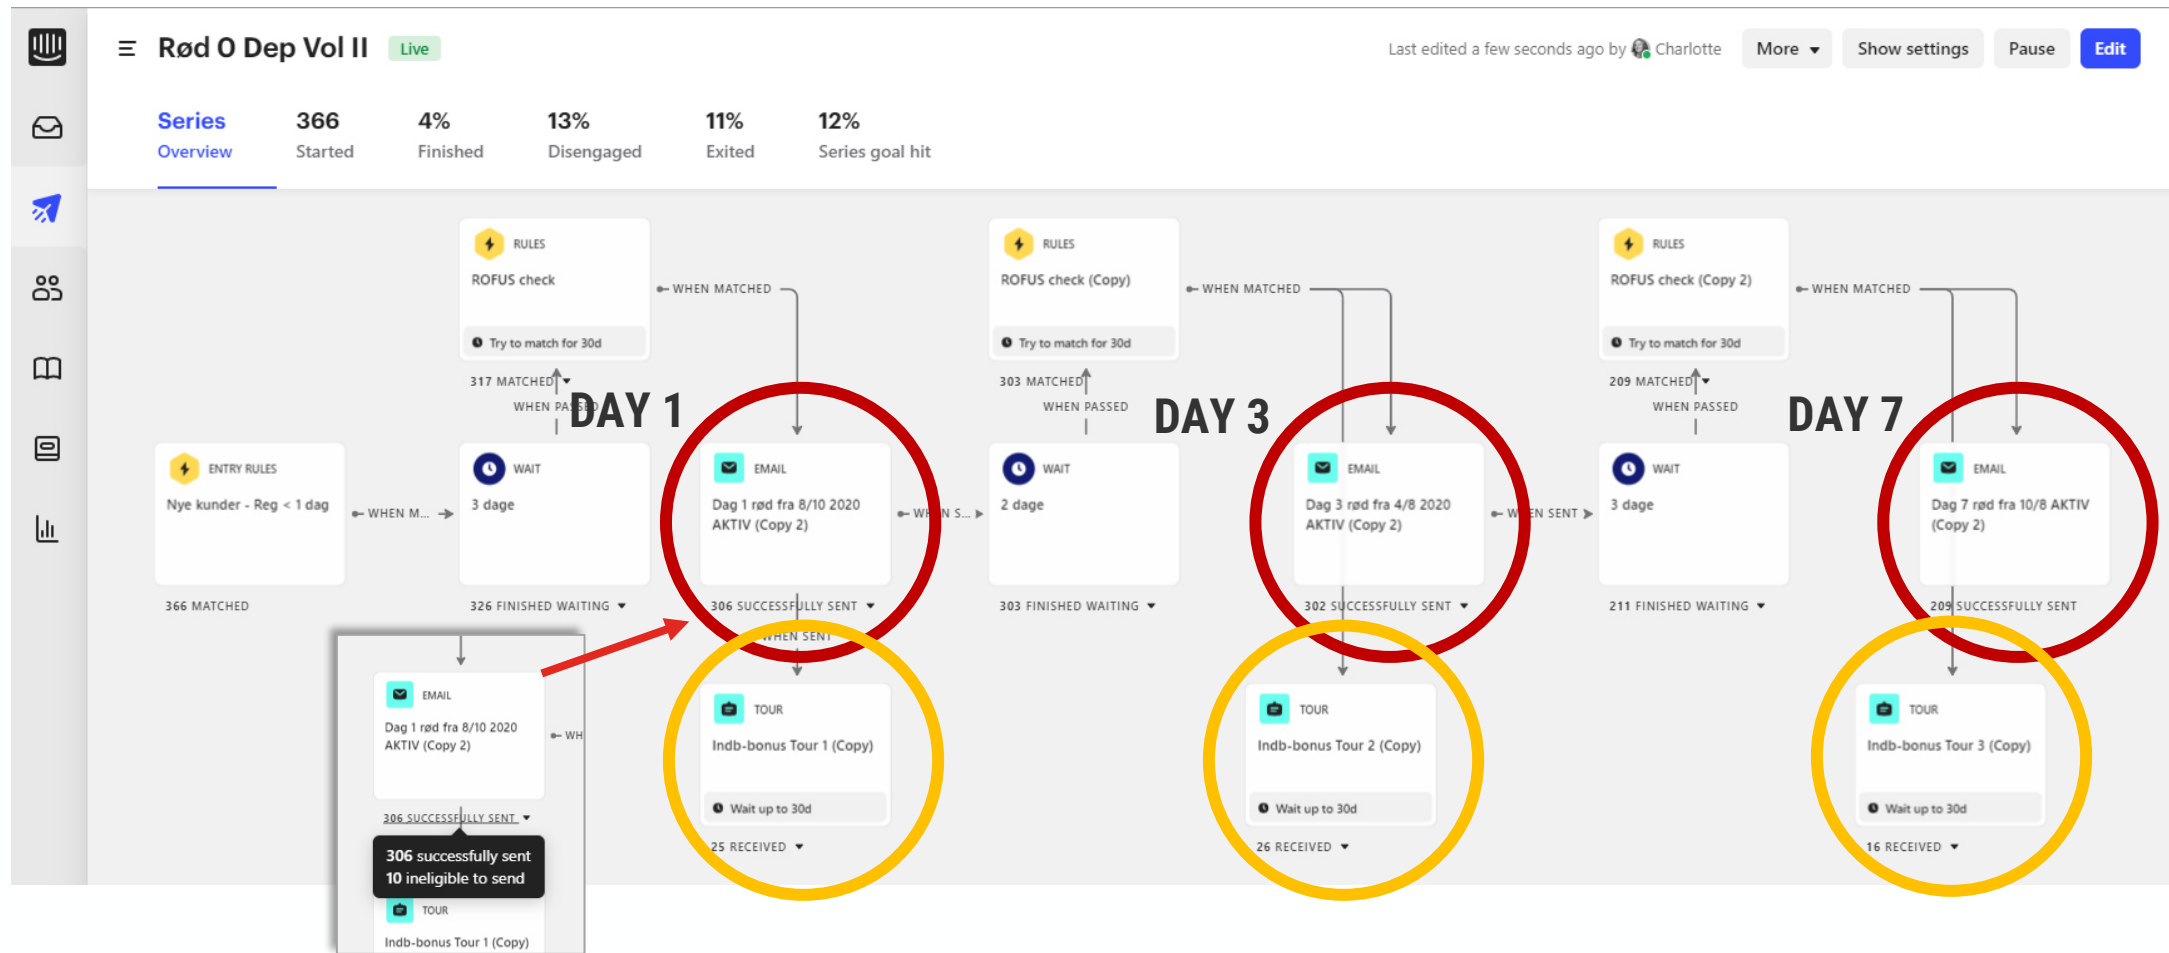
Rød 0 Dep Vol II Live

Last edited a few seconds ago by Charlotte More Show settings Pause Edit

Series Overview
366 Started
4% Finished
13% Disengaged
11% Exited
12% Series goal hit

RULES
ROFUS check
Try to match for 30d
317 MATCHED
WHEN PASSED
WHEN MATCHED

DAY 1

ENTRY RULES
Nye kunder - Reg < 1 dag
366 MATCHED
WHEN M...

WAIT
3 dage
326 FINISHED WAITING

EMAIL
Dag 1 rød fra 8/10 2020 AKTIV (Copy 2)
306 SUCCESSFULLY SENT
WHEN SENT
WHEN S...

TOUR
Indb-bonus Tour 1 (Copy)
Wait up to 30d
25 RECEIVED

RULES
ROFUS check (Copy)
Try to match for 30d
303 MATCHED
WHEN PASSED
WHEN MATCHED

DAY 3

WAIT
2 dage
303 FINISHED WAITING

EMAIL
Dag 3 rød fra 4/8 2020 AKTIV (Copy 2)
302 SUCCESSFULLY SENT
WHEN SENT

TOUR
Indb-bonus Tour 2 (Copy)
Wait up to 30d
26 RECEIVED

RULES
ROFUS check (Copy 2)
Try to match for 30d
209 MATCHED
WHEN PASSED
WHEN MATCHED

DAY 7

WAIT
3 dage
211 FINISHED WAITING

EMAIL
Dag 7 rød fra 10/8 AKTIV (Copy 2)
209 SUCCESSFULLY SENT

TOUR
Indb-bonus Tour 3 (Copy)
Wait up to 30d
16 RECEIVED

EMAIL
Dag 1 rød fra 8/10 2020 AKTIV (Copy 2)
WH
306 SUCCESSFULLY SENT
306 successfully sent
10 ineligible to send
TOUR
Indb-bonus Tour 1 (Copy)